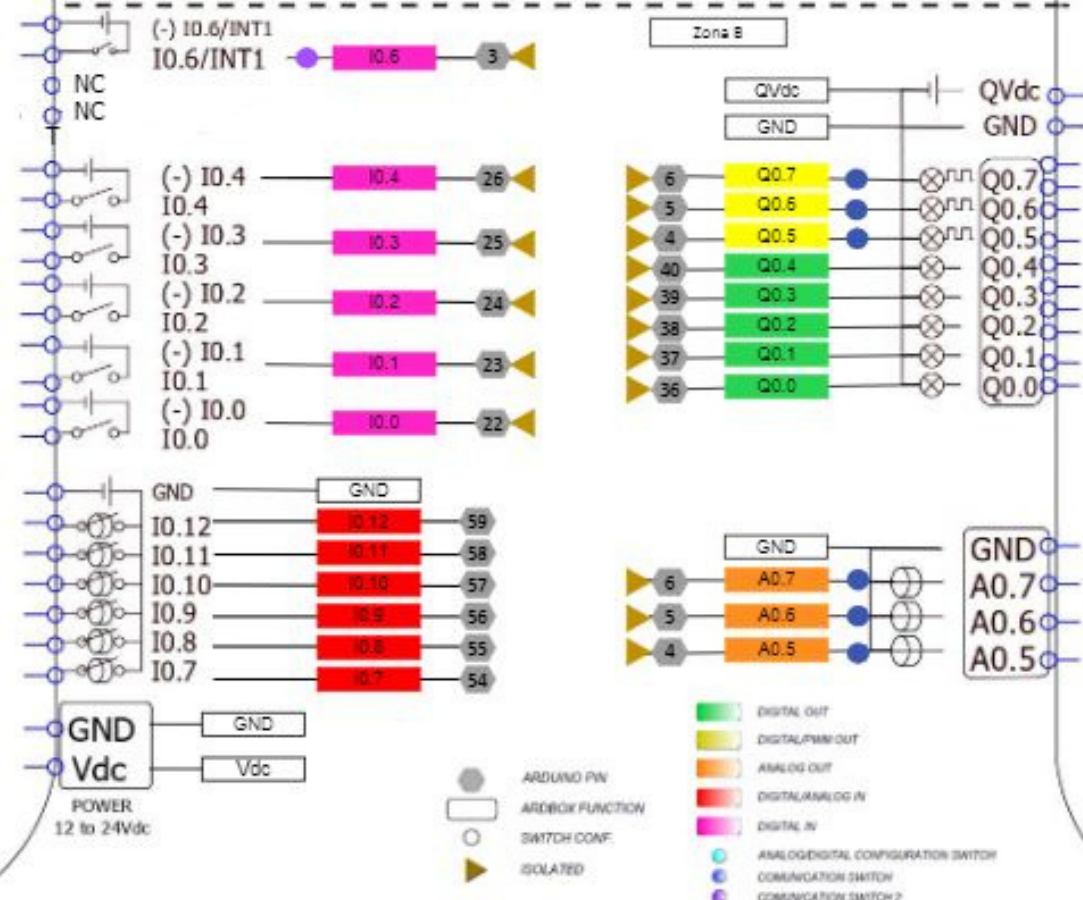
(-) I0.6/INT1
I0.6/INT1
I0.6
3
Zona B
NC
NC
QVdc
QVdc
GND
GND
(-) I0.4
I0.4
I0.4
26
(-) I0.3
I0.3
I0.3
25
(-) I0.2
I0.2
I0.2
24
(-) I0.1
I0.1
I0.1
23
(-) I0.0
I0.0
I0.0
22
6
Q0.7
Q0.7
5
Q0.6
Q0.6
4
Q0.5
Q0.5
40
Q0.4
Q0.4
39
Q0.3
Q0.3
38
Q0.2
Q0.2
37
Q0.1
Q0.1
36
Q0.0
Q0.0
GND
GND
I0.12
I0.12
59
I0.11
I0.11
58
I0.10
I0.10
57
I0.9
I0.9
56
I0.8
I0.8
55
I0.7
I0.7
54
GND
GND
6
A0.7
A0.7
5
A0.6
A0.6
4
A0.5
A0.5
GND
GND
Vdc
Vdc
POWER
12 to 24Vdc
ARDUINO PIN
ARDBOX FUNCTION
SWITCH CONF.
ISOLATED
DIGITAL OUT
DIGITAL/PWM OUT
ANALOG OUT
DIGITAL/ANALOG IN
DIGITAL IN
ANALOG/DIGITAL CONFIGURATION SWITCH
COMUNICATION SWITCH
COMUNICATION SWITCH 2